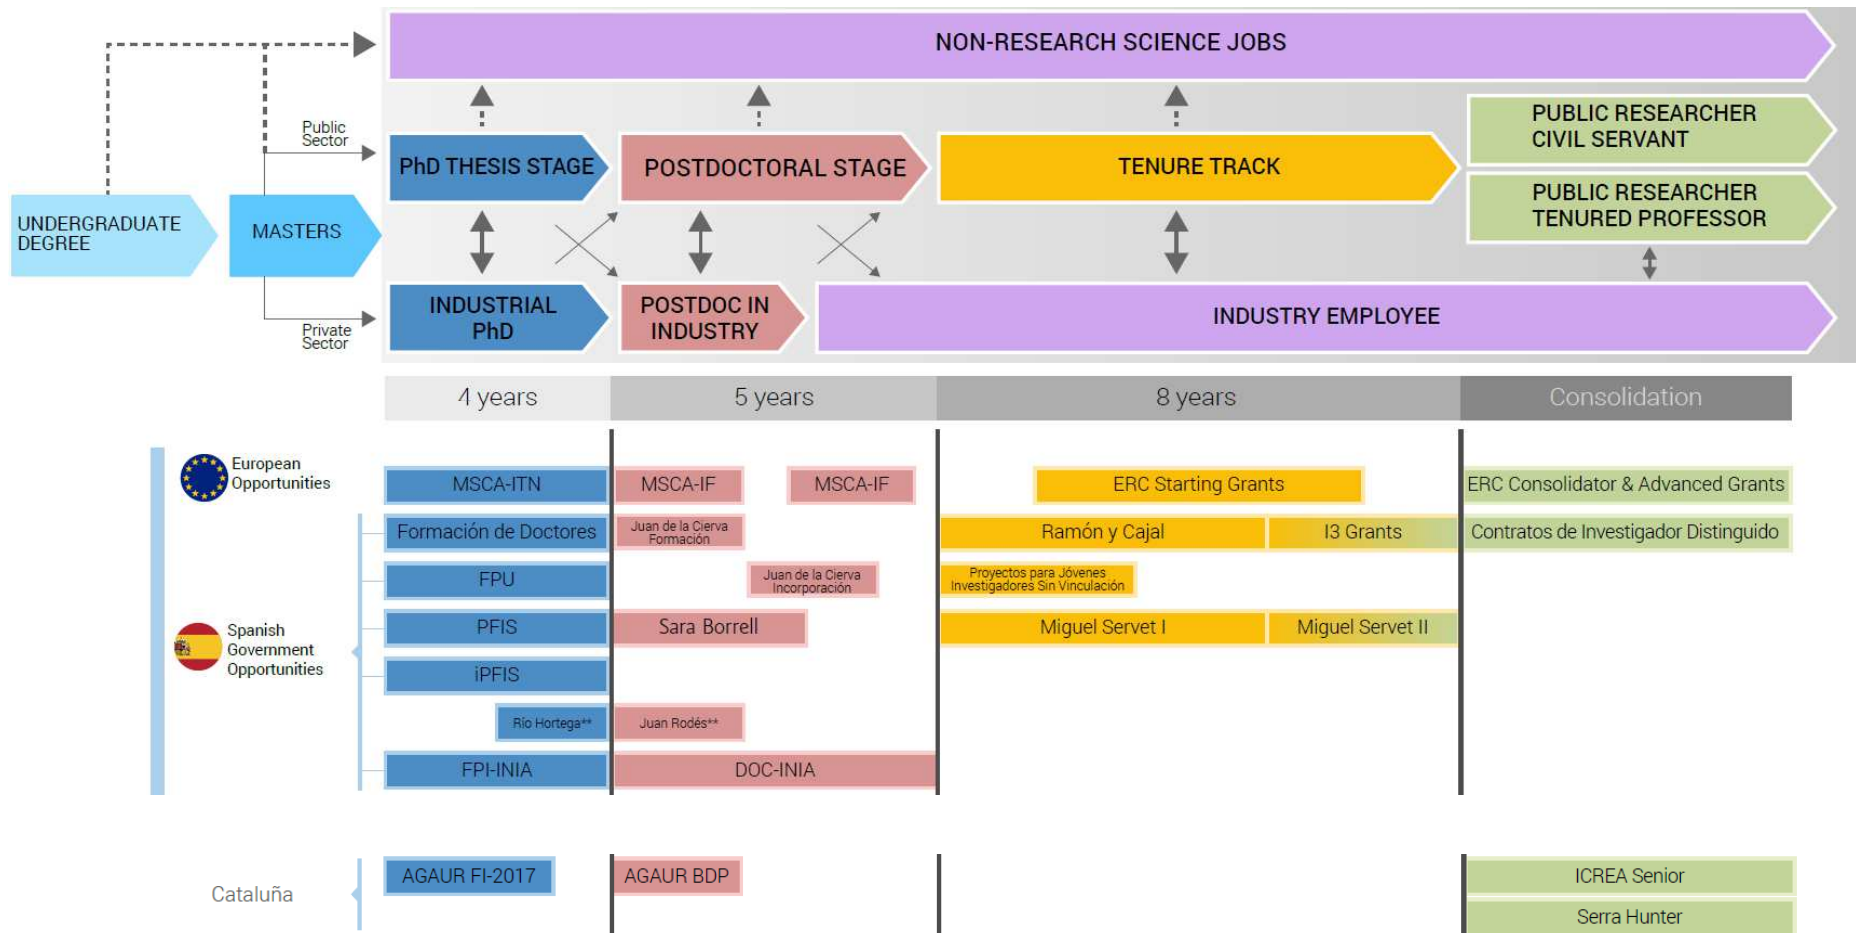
NON-RESEARCH SCIENCE JOBS

Public Sector

PhD THESIS STAGE

POSTDOCTORAL STAGE

TENURE TRACK

PUBLIC RESEARCHER CIVIL SERVANT

PUBLIC RESEARCHER TENURED PROFESSOR

UNDERGRADUATE DEGREE

MASTERS

INDUSTRIAL PhD

POSTDOC IN INDUSTRY

INDUSTRY EMPLOYEE

Private Sector

| 4 years | 5 years | 8 years | Consolidation |
|---|---|---|---|

European Opportunities

MSCA-ITN
MSCA-IF
MSCA-IF
ERC Starting Grants
ERC Consolidator & Advanced Grants

Spanish Government Opportunities

Formación de Doctores
Juan de la Cierva Formación
Ramón y Cajal
I3 Grants
Contratos de Investigador Distinguido

FPU
Juan de la Cierva Incorporación
Proyectos para Jóvenes Investigadores Sin Vinculación

PFIS
Sara Borrell
Miguel Servet I
Miguel Servet II

iPFIS

Río Hortega**
Juan Rodés**

FPI-INIA
DOC-INIA

Cataluña

AGAUR FI-2017
AGAUR BDP
ICREA Senior
Serra Hunter